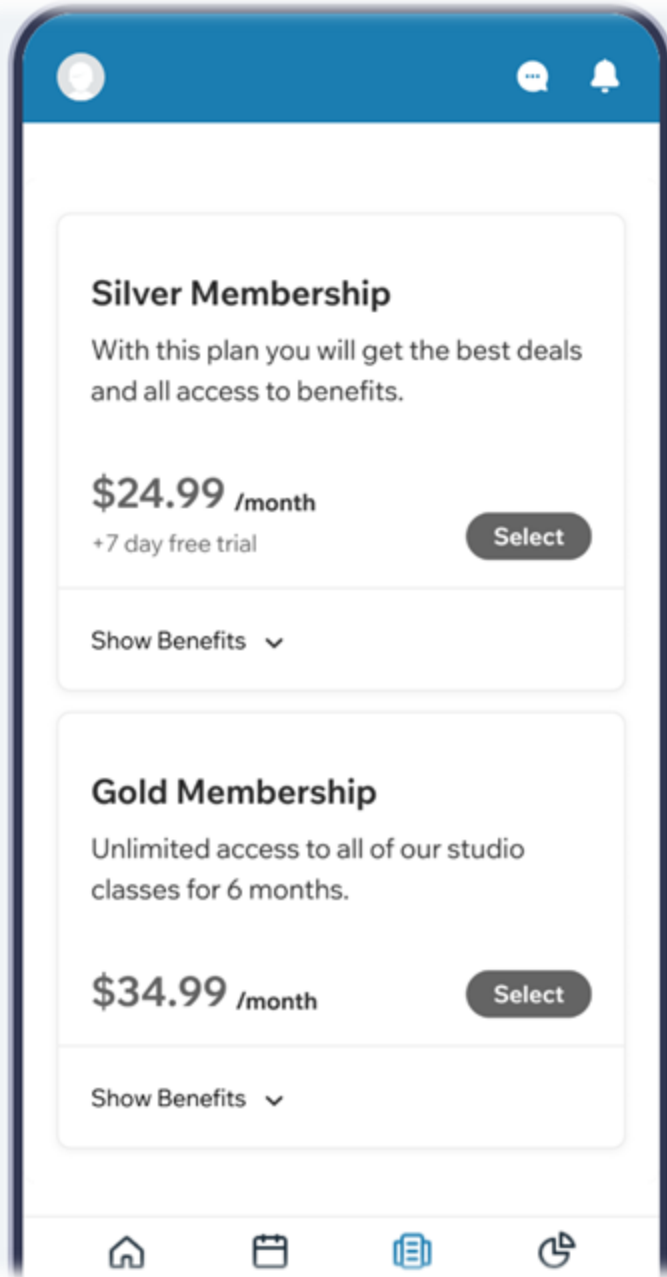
Silver Membership

With this plan you will get the best deals and all access to benefits.

$24.99 /month

+7 day free trial

Select

Show Benefits

Gold Membership

Unlimited access to all of our studio classes for 6 months.

$34.99 /month

Select

Show Benefits